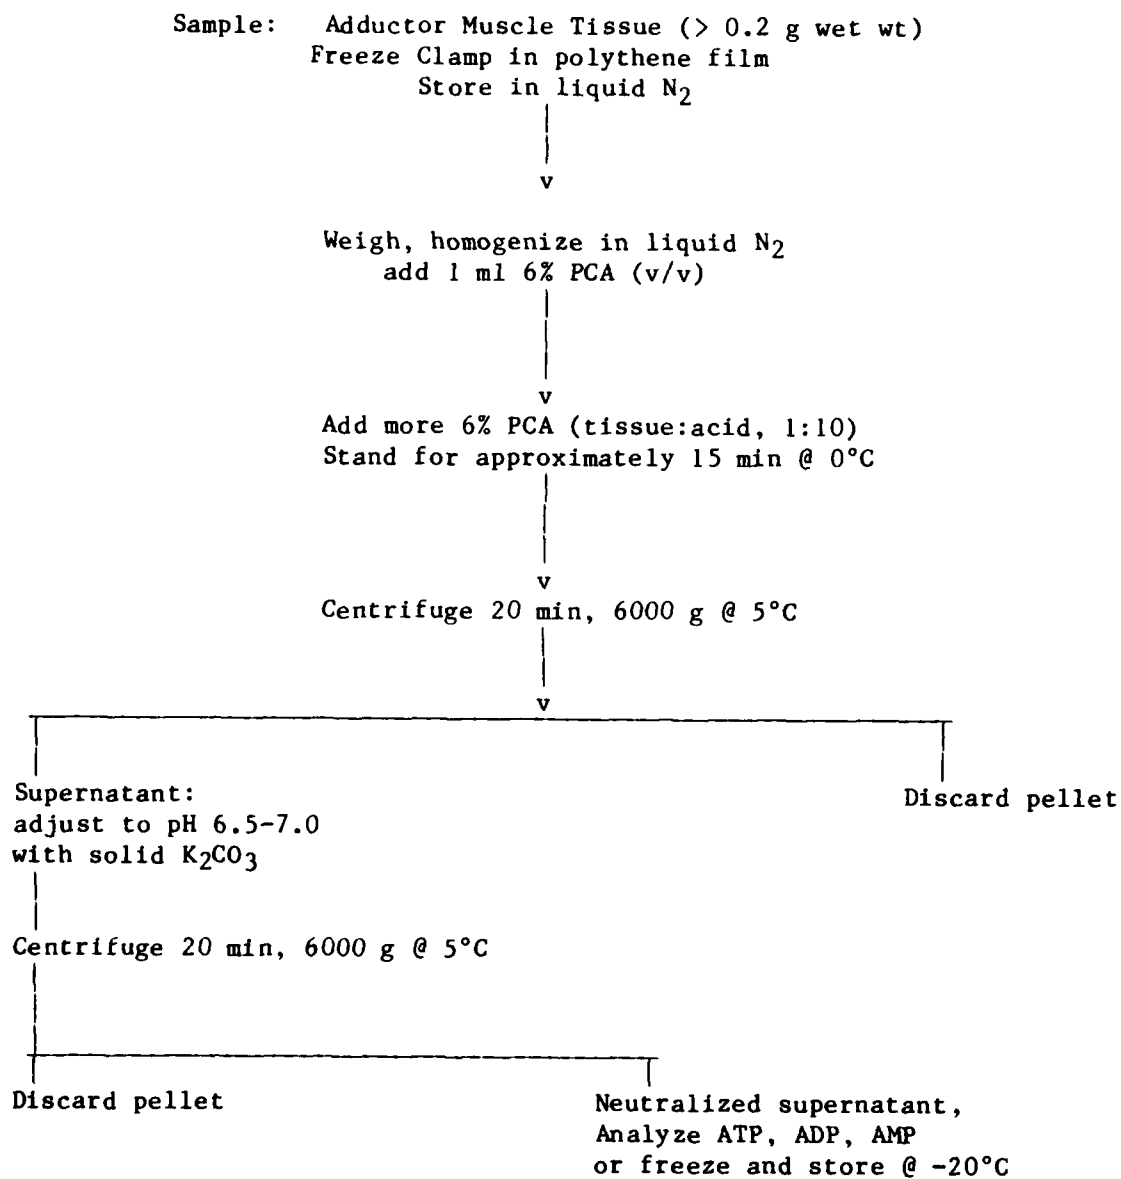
Sample: Adductor Muscle Tissue (> 0.2 g wet wt)
Freeze Clamp in polythene film
Store in liquid $N_2$

v

Weigh, homogenize in liquid $N_2$
add 1 ml 6% PCA (v/v)

v

Add more 6% PCA (tissue:acid, 1:10)
Stand for approximately 15 min @ 0°C

v

Centrifuge 20 min, 6000 g @ 5°C

v

Supernatant:
adjust to pH 6.5-7.0
with solid $K_2CO_3$

Discard pellet

Centrifuge 20 min, 6000 g @ 5°C

Discard pellet

Neutralized supernatant,
Analyze ATP, ADP, AMP
or freeze and store @ -20°C